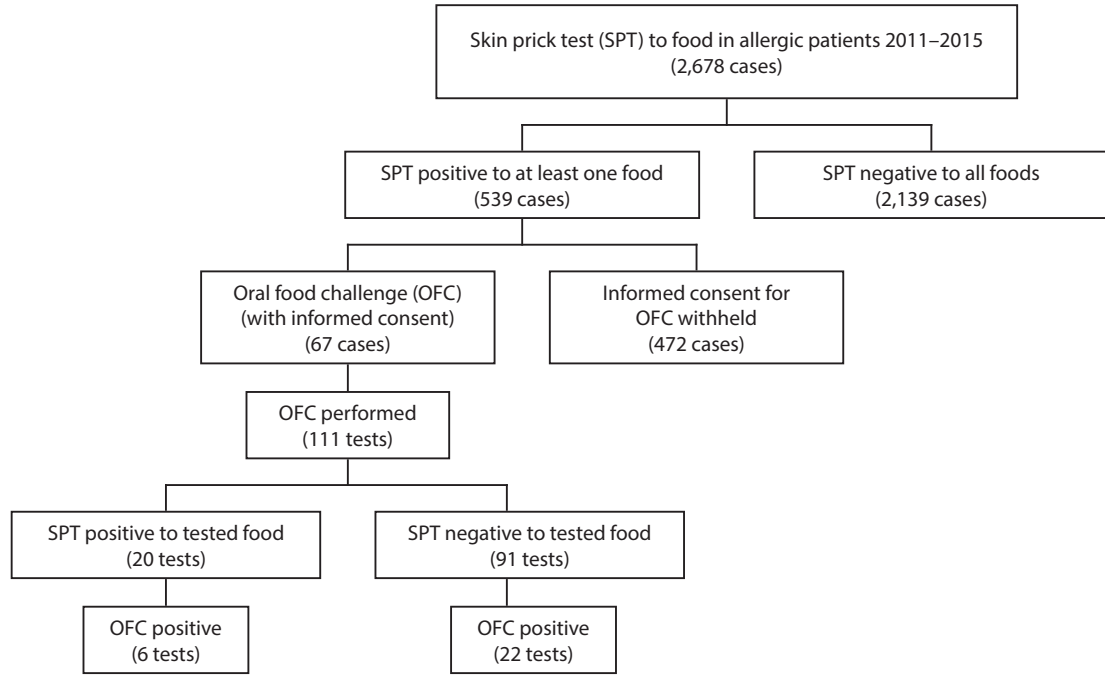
Skin prick test (SPT) to food in allergic patients 2011–2015
(2,678 cases)

SPT positive to at least one food
(539 cases)

SPT negative to all foods
(2,139 cases)

Oral food challenge (OFC)
(with informed consent)
(67 cases)

Informed consent for OFC withheld
(472 cases)

OFC performed
(111 tests)

SPT positive to tested food
(20 tests)

SPT negative to tested food
(91 tests)

OFC positive
(6 tests)

OFC positive
(22 tests)